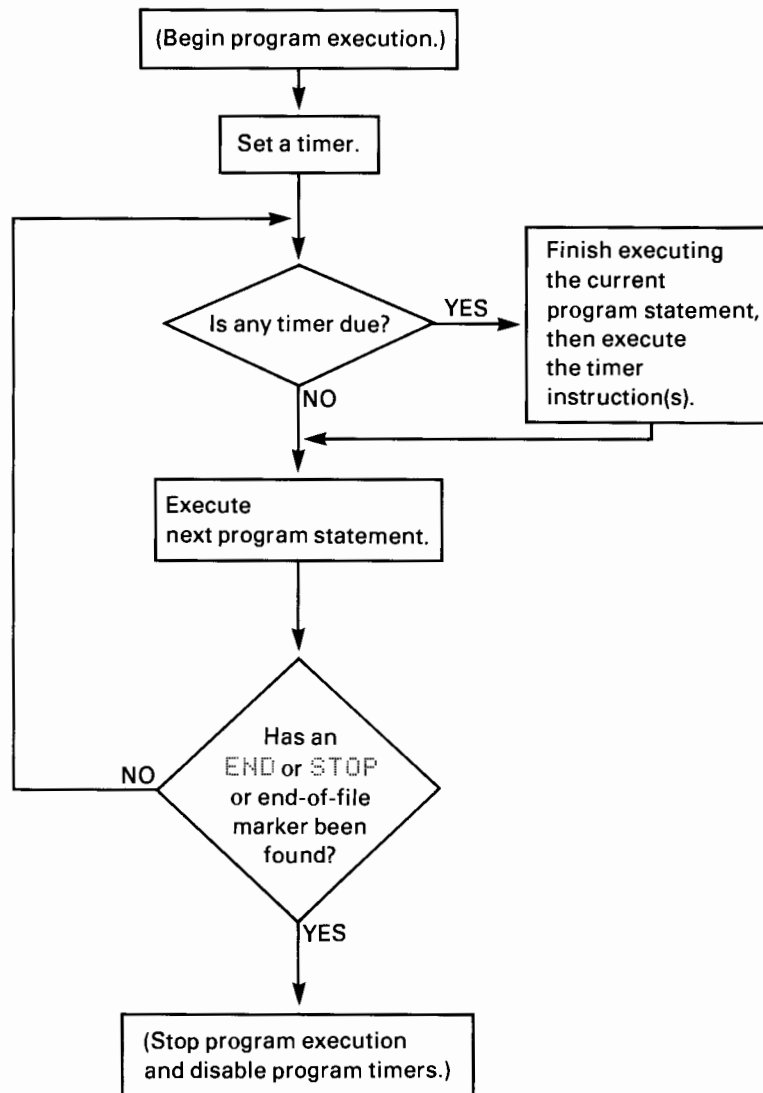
(Begin program execution.)

Set a timer.

Is any timer due?

YES

Finish executing the current program statement, then execute the timer instruction(s).

NO

Execute next program statement.

Has an END or STOP or end-of-file marker been found?

NO

YES

(Stop program execution and disable program timers.)